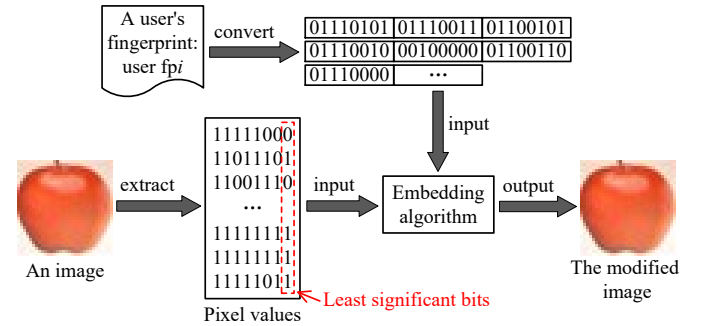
A user's fingerprint: user fp$i$

convert

| 01110101 | 01110011 | 01100101 |
|---|---|---|
| 01110010 | 00100000 | 01100110 |
| 01110000 | ··· | |

input

11111000
11011101
11001110
···
11111111
11111111
11111011

extract

input

Embedding algorithm

output

An image

Pixel values

Least significant bits

The modified image